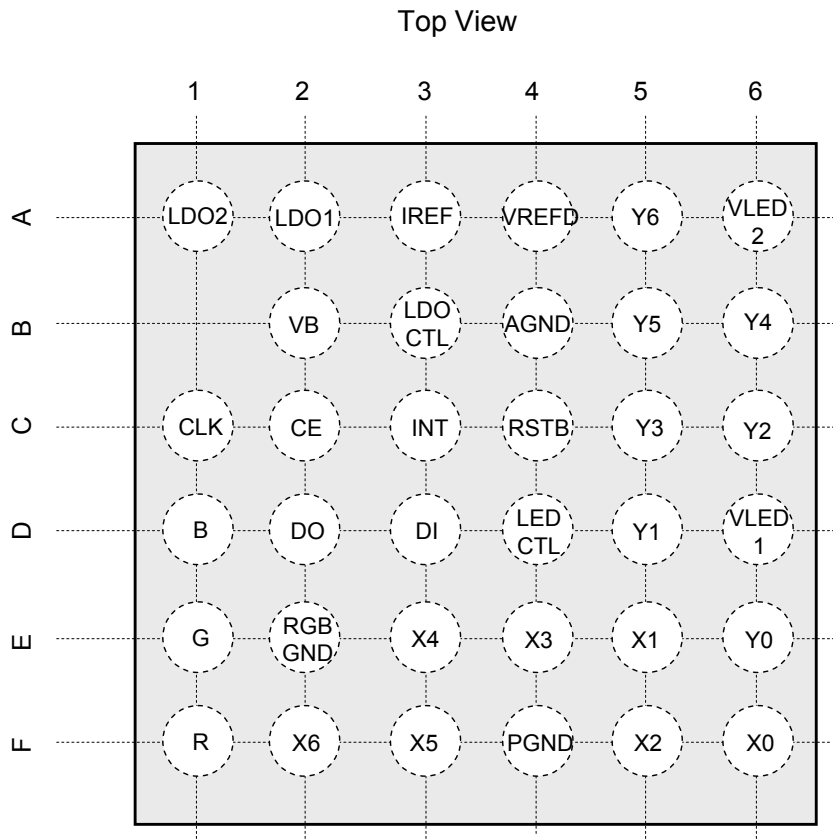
Top View

| | 1 | 2 | 3 | 4 | 5 | 6 |
|---|---|---|---|---|---|---|
| A | LDO2 | LDO1 | IREF | VREFD | Y6 | VLED 2 |
| B | | VB | LDO CTL | AGND | Y5 | Y4 |
| C | CLK | CE | INT | RSTB | Y3 | Y2 |
| D | B | DO | DI | LED CTL | Y1 | VLED 1 |
| E | G | RGB GND | X4 | X3 | X1 | Y0 |
| F | R | X6 | X5 | PGND | X2 | X0 |